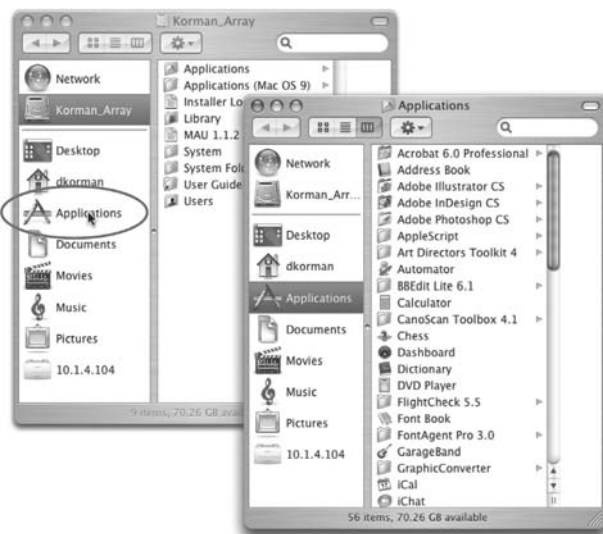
Korman_Array

Network
Korman_Array
Desktop
dkorman
Applications
Documents
Movies
Music
Pictures
10.1.4.104

Applications
Applications (Mac OS 9)
Installer Lo
Library
MAU 1.1.2
System
System Fol
User Guide
Users

9 items, 70.26 GB availa

Applications

Network
Korman_Arr...
Desktop
dkorman
Applications
Documents
Movies
Music
Pictures
10.1.4.104

Acrobat 6.0 Professional
Address Book
Adobe Illustrator CS
Adobe InDesign CS
Adobe Photoshop CS
AppleScript
Art Directors Toolkit 4
Automator
BBEdit Lite 6.1
Calculator
CanoScan Toolbox 4.1
Chess
Dashboard
Dictionary
DVD Player
FlightCheck 5.5
Font Book
FontAgent Pro 3.0
GarageBand
GraphicConverter
iCal
iChat

56 items, 70.26 GB available